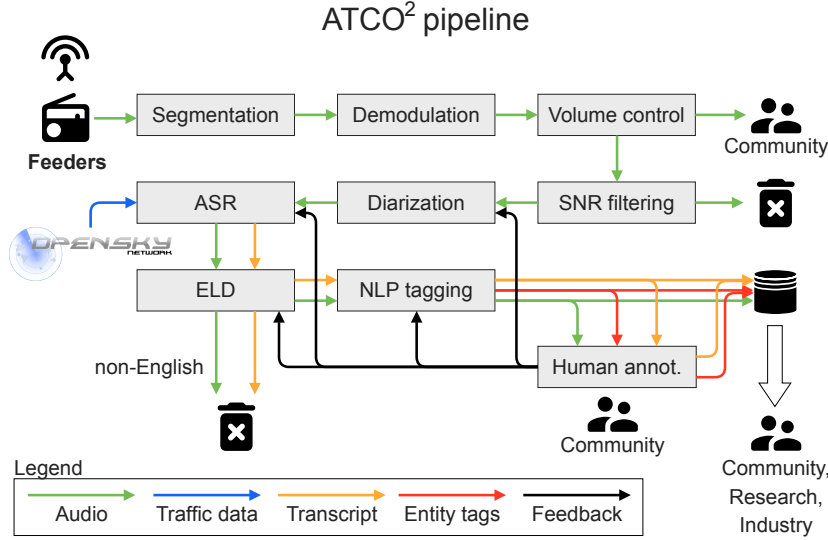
ATCO$^2$ pipeline

Feeders

Segmentation

Demodulation

Volume control

Community

ASR

Diarization

SNR filtering

OPENSKY NETWORK

ELD

NLP tagging

non-English

Human annot.

Community

Community, Research, Industry

Legend

Audio

Traffic data

Transcript

Entity tags

Feedback